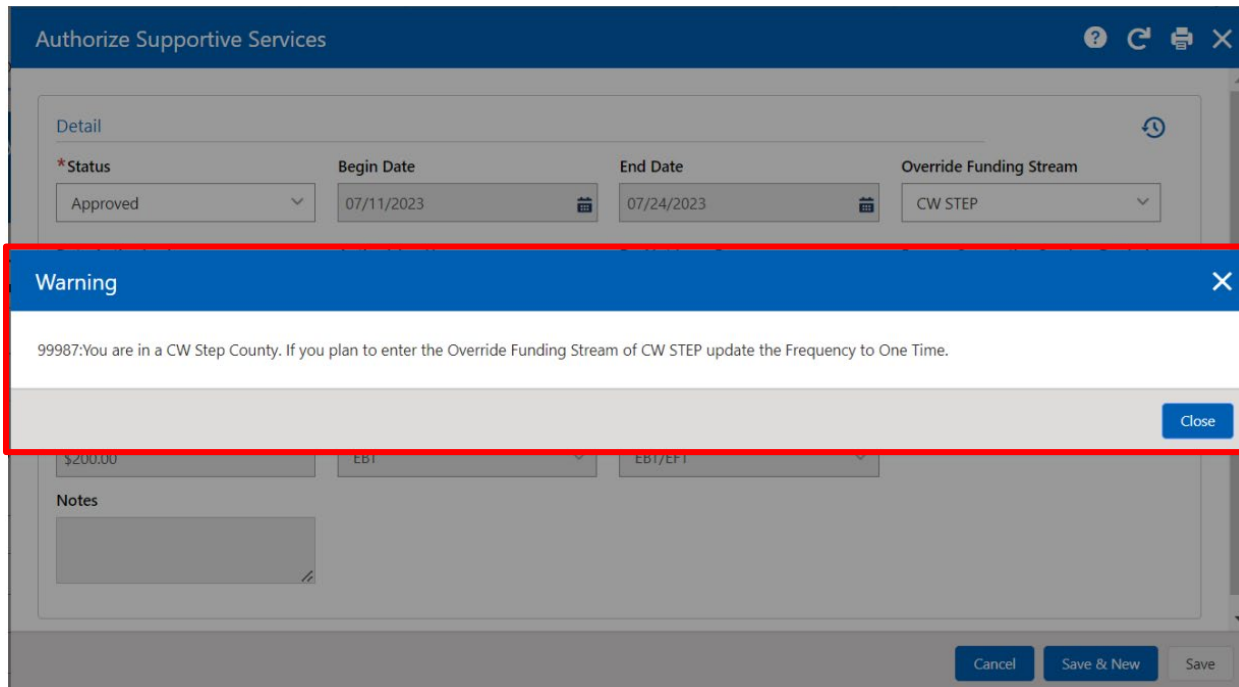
Authorize Supportive Services

Detail

*Status
Approved

Begin Date
07/11/2023

End Date
07/24/2023

Override Funding Stream
CW STEP

Warning

99987:You are in a CW Step County. If you plan to enter the Override Funding Stream of CW STEP update the Frequency to One Time.

Close

$200.00

EBT

EBT/EFT

Notes

Cancel

Save & New

Save